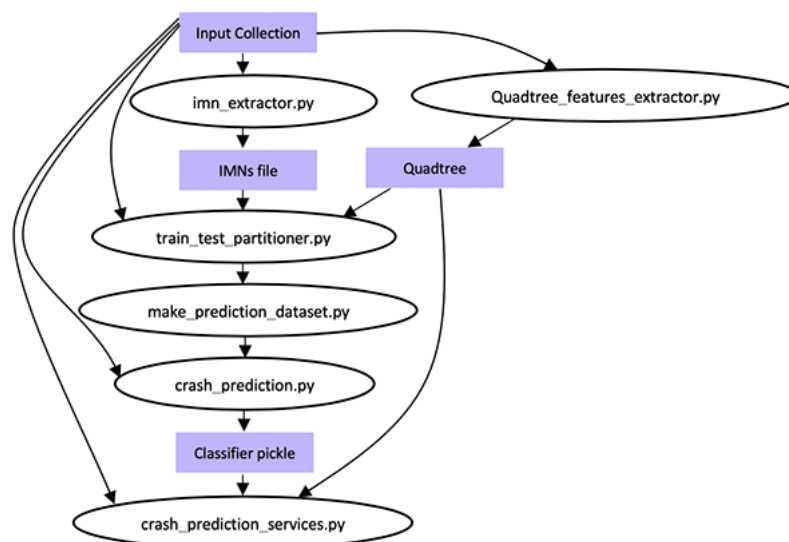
Input Collection

imn_extractor.py

Quadtree_features_extractor.py

IMNs file

Quadtree

train_test_partitioner.py

make_prediction_dataset.py

crash_prediction.py

Classifier pickle

crash_prediction_services.py